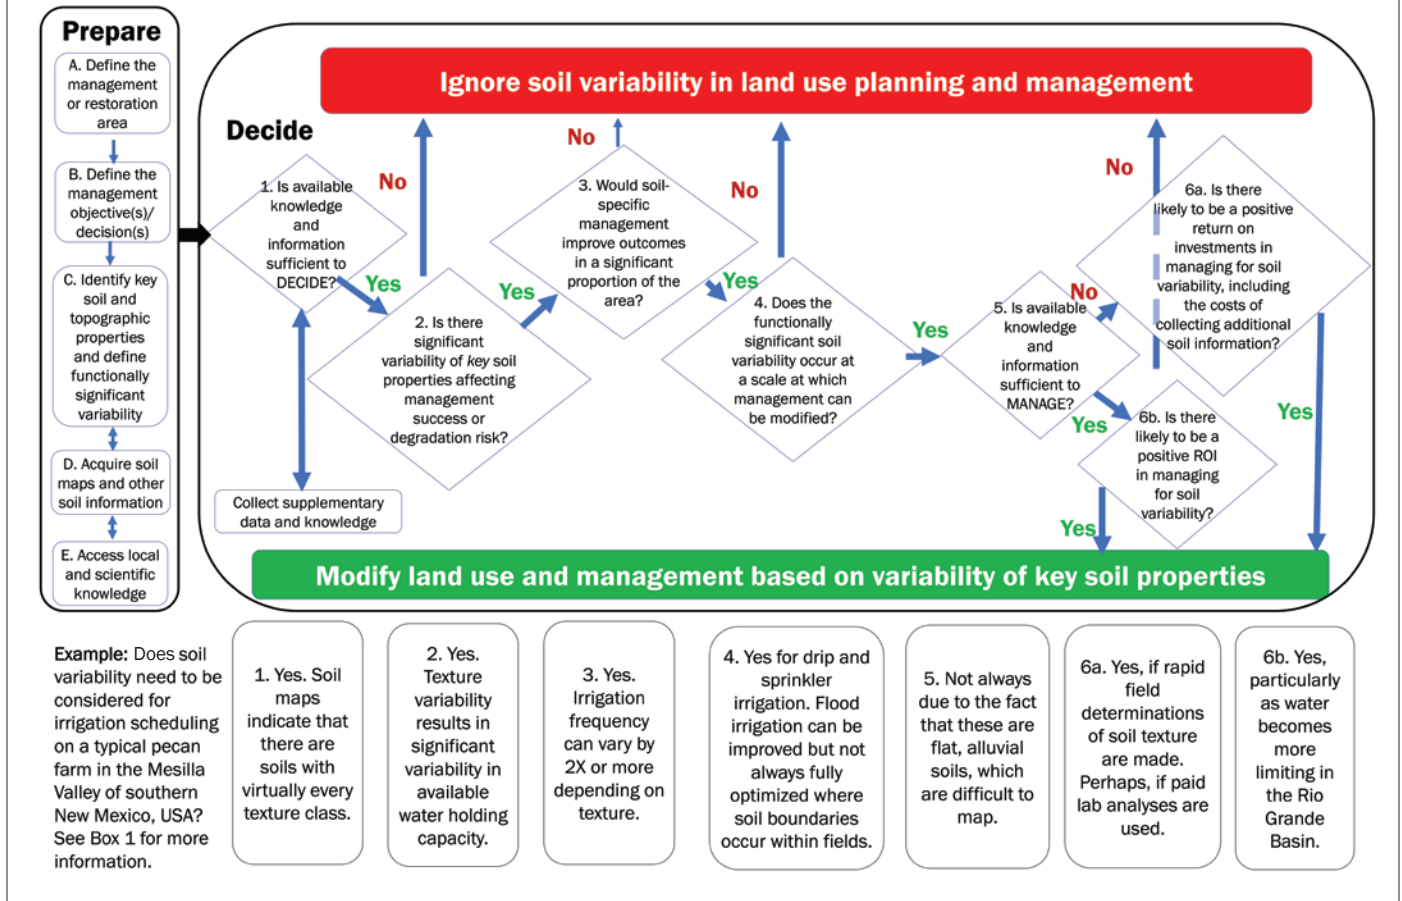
Prepare

A. Define the management or restoration area

B. Define the management objective(s)/ decision(s)

C. Identify key soil and topographic properties and define functionally significant variability

D. Acquire soil maps and other soil information

E. Access local and scientific knowledge

Ignore soil variability in land use planning and management

Decide

1. Is available knowledge and information sufficient to DECIDE?

No

Yes

2. Is there significant variability of *key* soil properties affecting management success or degradation risk?

Yes

No

3. Would soil-specific management improve outcomes in a significant proportion of the area?

No

Yes

4. Does the functionally significant soil variability occur at a scale at which management can be modified?

Yes

5. Is available knowledge and information sufficient to MANAGE?

No

Yes

No

6a. Is there likely to be a positive return on investments in managing for soil variability, including the costs of collecting additional soil information?

Yes

6b. Is there likely to be a positive ROI in managing for soil variability?

Yes

Collect supplementary data and knowledge

Modify land use and management based on variability of key soil properties

**Example:** Does soil variability need to be considered for irrigation scheduling on a typical pecan farm in the Mesilla Valley of southern New Mexico, USA? See Box 1 for more information.

1. Yes. Soil maps indicate that there are soils with virtually every texture class.

2. Yes. Texture variability results in significant variability in available water holding capacity.

3. Yes. Irrigation frequency can vary by 2X or more depending on texture.

4. Yes for drip and sprinkler irrigation. Flood irrigation can be improved but not always fully optimized where soil boundaries occur within fields.

5. Not always due to the fact that these are flat, alluvial soils, which are difficult to map.

6a. Yes, if rapid field determinations of soil texture are made. Perhaps, if paid lab analyses are used.

6b. Yes, particularly as water becomes more limiting in the Rio Grande Basin.